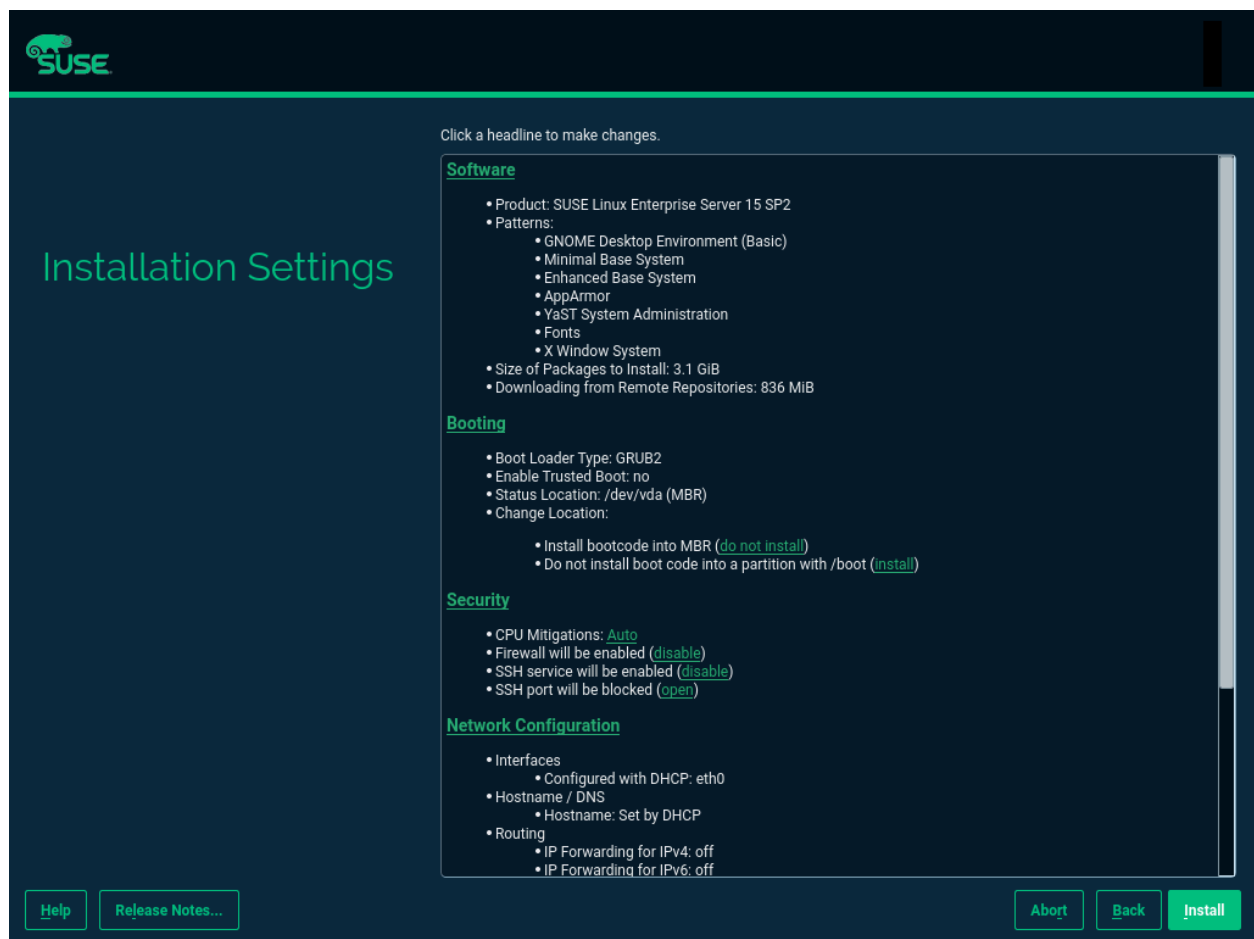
SUSE

Installation Settings

Click a headline to make changes.

Software

• Product: SUSE Linux Enterprise Server 15 SP2
• Patterns:
• GNOME Desktop Environment (Basic)
• Minimal Base System
• Enhanced Base System
• AppArmor
• YaST System Administration
• Fonts
• X Window System
• Size of Packages to Install: 3.1 GiB
• Downloading from Remote Repositories: 836 MiB

Booting

• Boot Loader Type: GRUB2
• Enable Trusted Boot: no
• Status Location: /dev/vda (MBR)
• Change Location:
• Install bootcode into MBR (do not install)
• Do not install boot code into a partition with /boot (install)

Security

• CPU Mitigations: Auto
• Firewall will be enabled (disable)
• SSH service will be enabled (disable)
• SSH port will be blocked (open)

Network Configuration

• Interfaces
• Configured with DHCP: eth0
• Hostname / DNS
• Hostname: Set by DHCP
• Routing
• IP Forwarding for IPv4: off
• IP Forwarding for IPv6: off

Help
Release Notes...
Abort
Back
Install